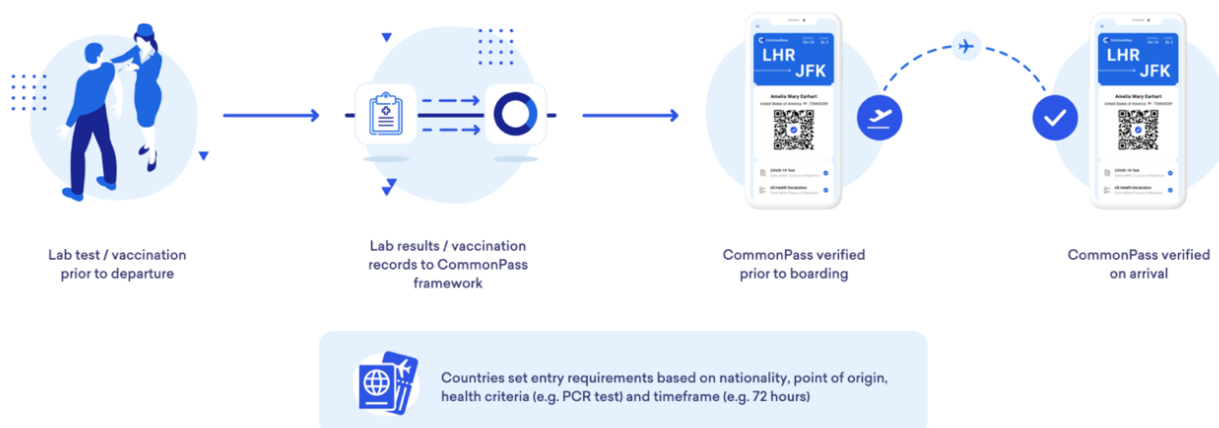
LHR JFK

Amelia Mary Earhart

COVID-19 Test

US Health Declaration

Lab test / vaccination prior to departure

Lab results / vaccination records to CommonPass framework

CommonPass verified prior to boarding

CommonPass verified on arrival

Countries set entry requirements based on nationality, point of origin, health criteria (e.g. PCR test) and timeframe (e.g. 72 hours)